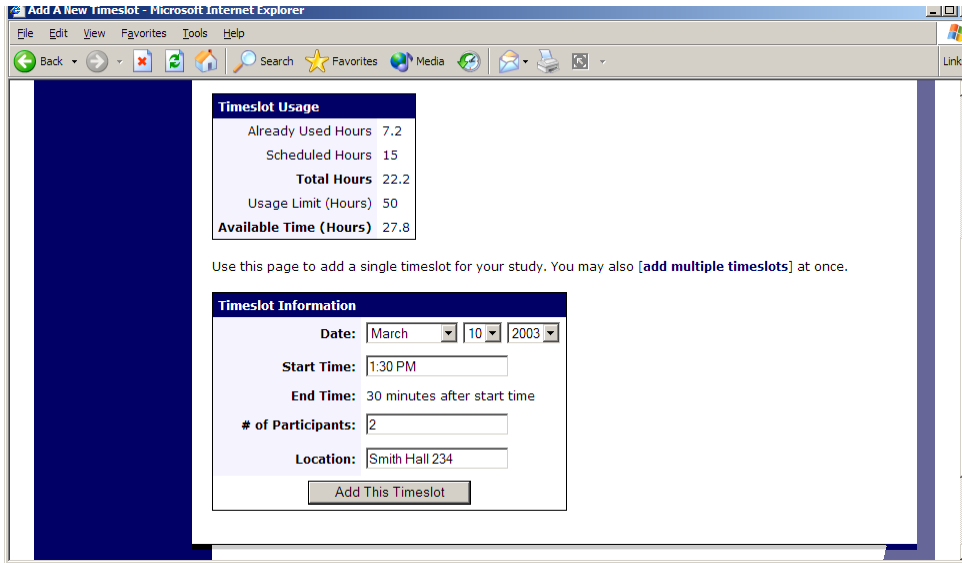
Add A New Timeslot - Microsoft Internet Explorer

File Edit View Favorites Tools Help

Back Search Favorites Media

Link

| Timeslot Usage | |
|---|---|
| Already Used Hours | 7.2 |
| Scheduled Hours | 15 |
| **Total Hours** | 22.2 |
| Usage Limit (Hours) | 50 |
| **Available Time (Hours)** | 27.8 |

Use this page to add a single timeslot for your study. You may also [**add multiple timeslots**] at once.

| Timeslot Information | |
|---|---|
| **Date:** | March 10 2003 |
| **Start Time:** | 1:30 PM |
| **End Time:** | 30 minutes after start time |
| **# of Participants:** | 2 |
| **Location:** | Smith Hall 234 |

Add This Timeslot